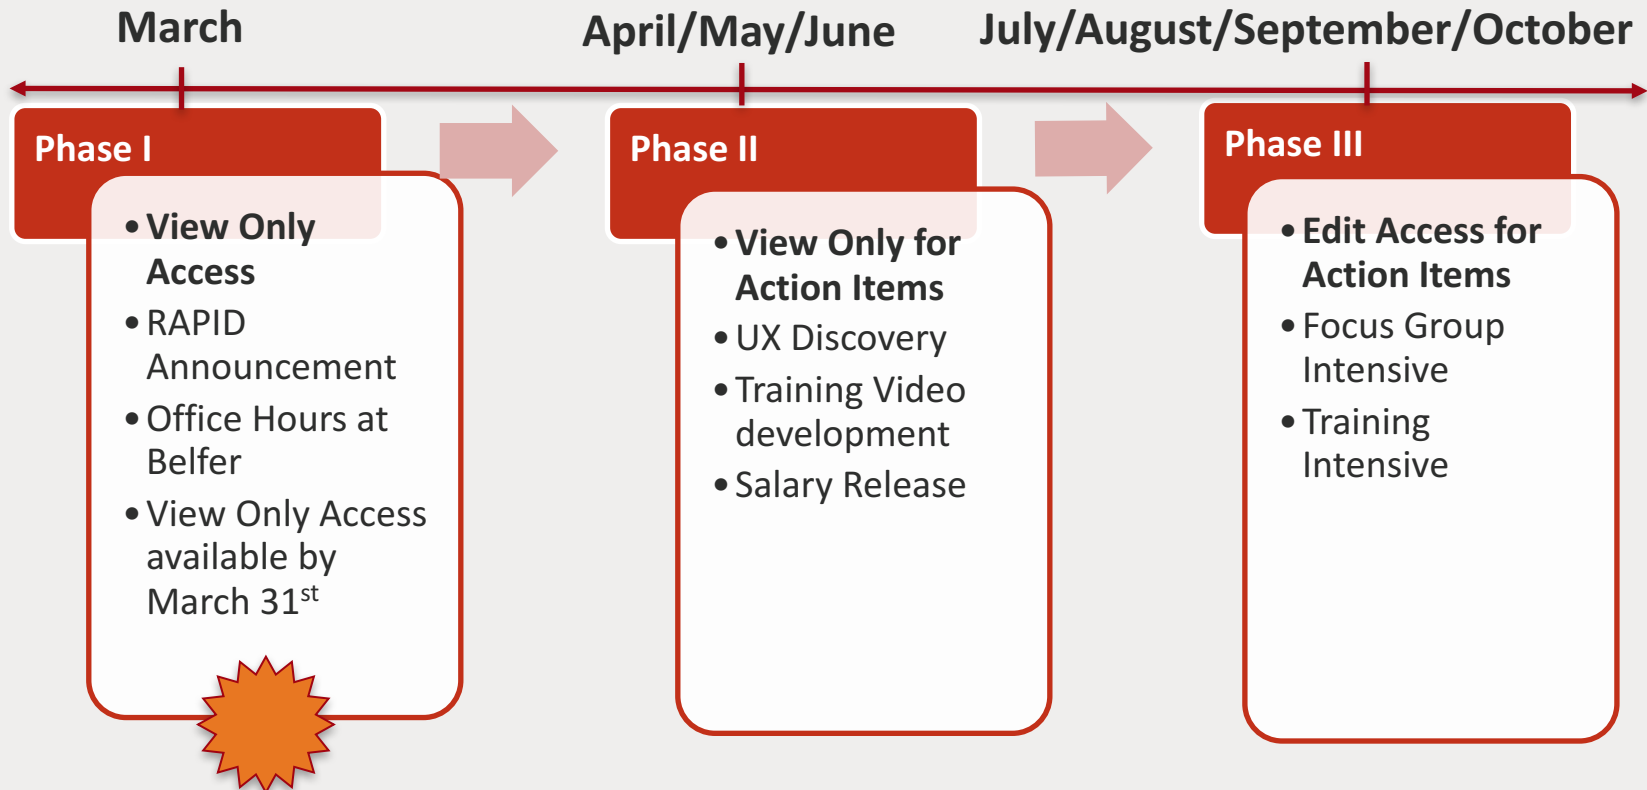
March

April/May/June

July/August/September/October

Phase I

- View Only Access
- RAPID Announcement
- Office Hours at Belfer
- View Only Access available by March 31$^{st}$

Phase II

- View Only for Action Items
- UX Discovery
- Training Video development
- Salary Release

Phase III

- Edit Access for Action Items
- Focus Group Intensive
- Training Intensive